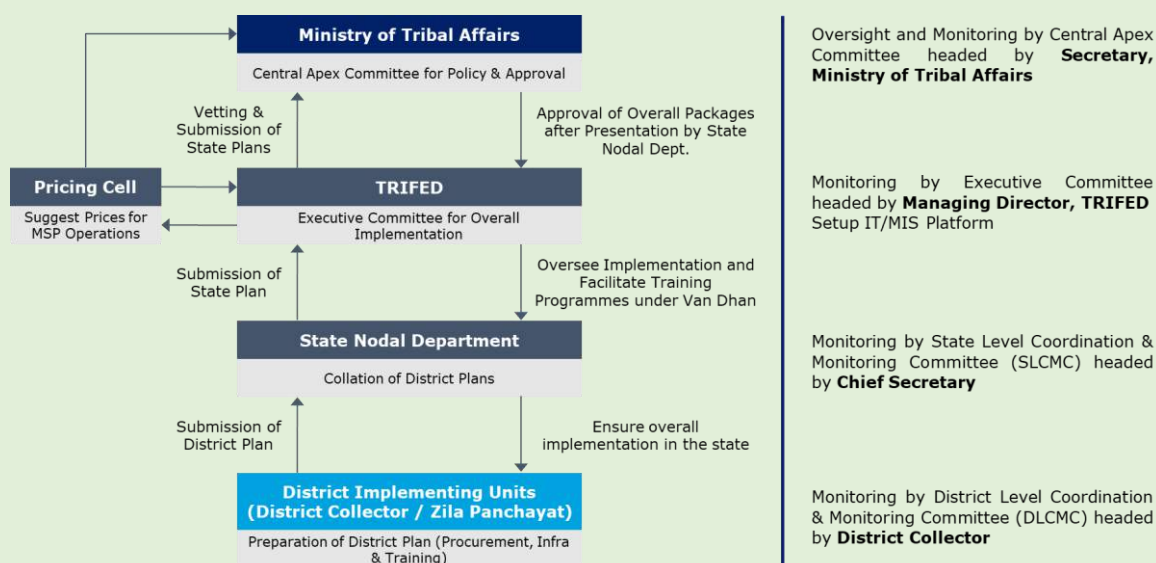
Ministry of Tribal Affairs

Central Apex Committee for Policy & Approval

Vetting & Submission of State Plans

Approval of Overall Packages after Presentation by State Nodal Dept.

Pricing Cell

Suggest Prices for MSP Operations

TRIFED

Executive Committee for Overall Implementation

Submission of State Plan

Oversee Implementation and Facilitate Training Programmes under Van Dhan

State Nodal Department

Collation of District Plans

Submission of District Plan

Ensure overall implementation in the state

District Implementing Units (District Collector / Zila Panchayat)

Preparation of District Plan (Procurement, Infra & Training)

Oversight and Monitoring by Central Apex Committee headed by **Secretary, Ministry of Tribal Affairs**

Monitoring by Executive Committee headed by **Managing Director, TRIFED** Setup IT/MIS Platform

Monitoring by State Level Coordination & Monitoring Committee (SLCMC) headed by **Chief Secretary**

Monitoring by District Level Coordination & Monitoring Committee (DLCMC) headed by **District Collector**